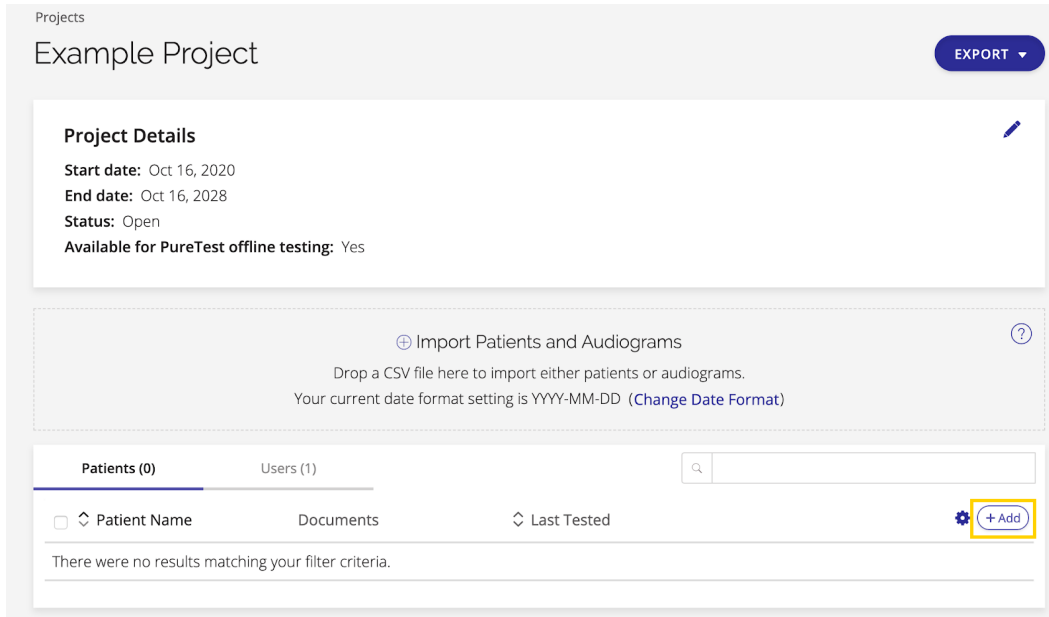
Projects

Example Project

EXPORT

Project Details

Start date: Oct 16, 2020
End date: Oct 16, 2028
Status: Open
Available for PureTest offline testing: Yes

Import Patients and Audiograms

Drop a CSV file here to import either patients or audiograms.
Your current date format setting is YYYY-MM-DD (Change Date Format)

Patients (0) Users (1)

Patient Name Documents Last Tested + Add

There were no results matching your filter criteria.